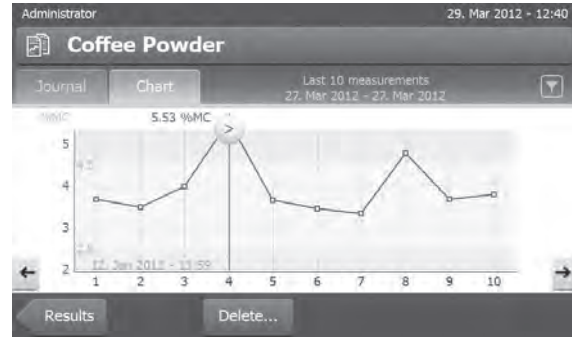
Administrator

29. Mar 2012 - 12:40

Coffee Powder

Journal

Chart

Last 10 measurements
27. Mar 2012 - 27. Mar 2012

%MC

5.53 %MC

5
4.5
4
3
2.6
2

12. Jan 2012 - 13:59

1 2 3 4 5 6 7 8 9 10

Results

Delete...